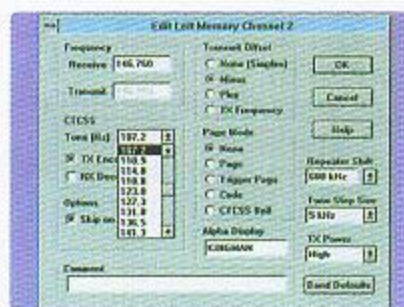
Edit Lmt Memory Channel 2

Frequency
Receive 146.760
Transmit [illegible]

CTCSS
Tone (Hz) 107.2
107.2
110.9
114.8
118.8
123.0
127.3
131.8
136.5
141.3
TX Enc
RX Dec

Options
Skip on

Transmit Offset
None (Simplex)
Minus
Plus
TX Frequency

Page Mode
None
Page
Trigger Page
Code
CTCSS Bell

Alpha Display
KINGMAN

OK
Cancel
Help

Repeater Shift
600 kHz

Tune Step Size
5 kHz

TX Power
High

Comment

Band Defaults